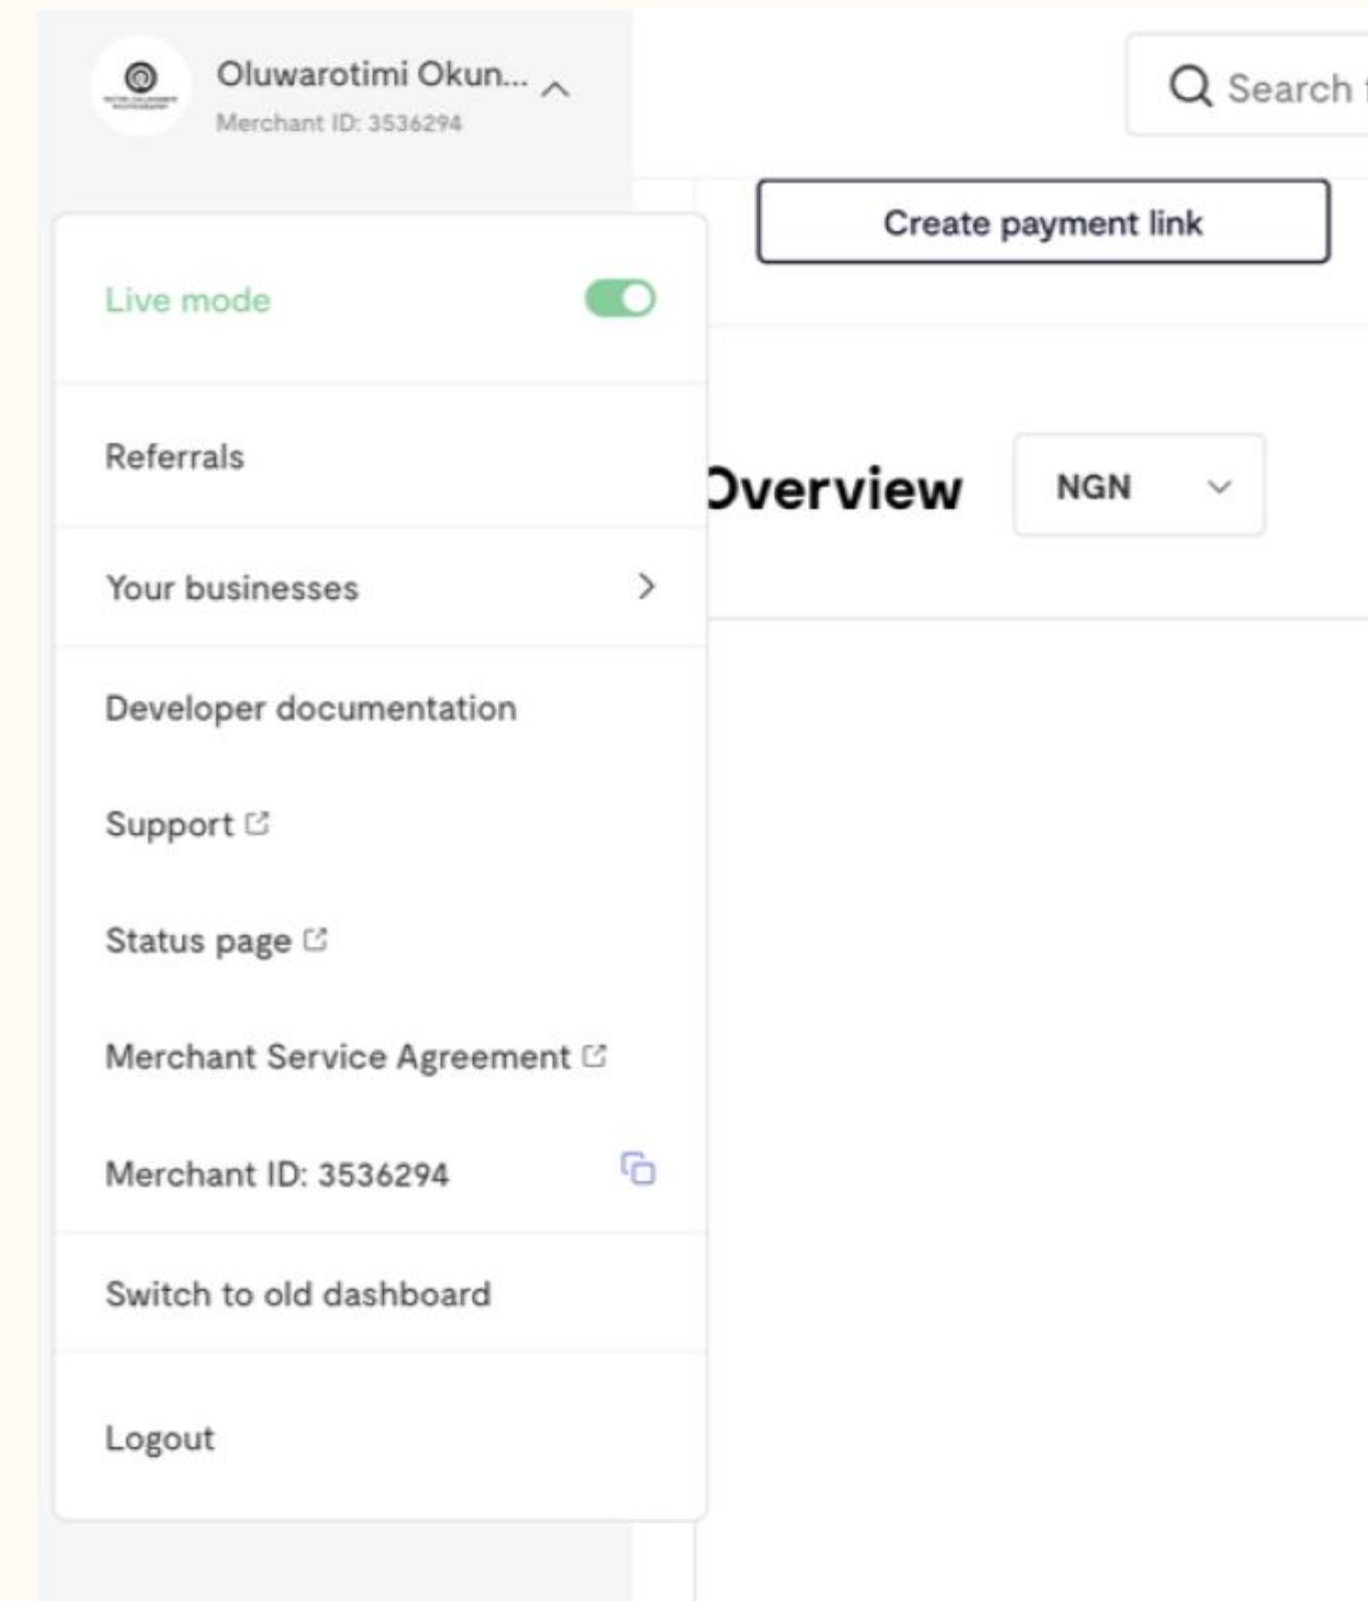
Oluwarotimi Okun...
Merchant ID: 3536294

Search

Create payment link

Live mode

Referrals

Your businesses

Developer documentation

Support

Status page

Merchant Service Agreement

Merchant ID: 3536294

Switch to old dashboard

Logout

Overview

NGN